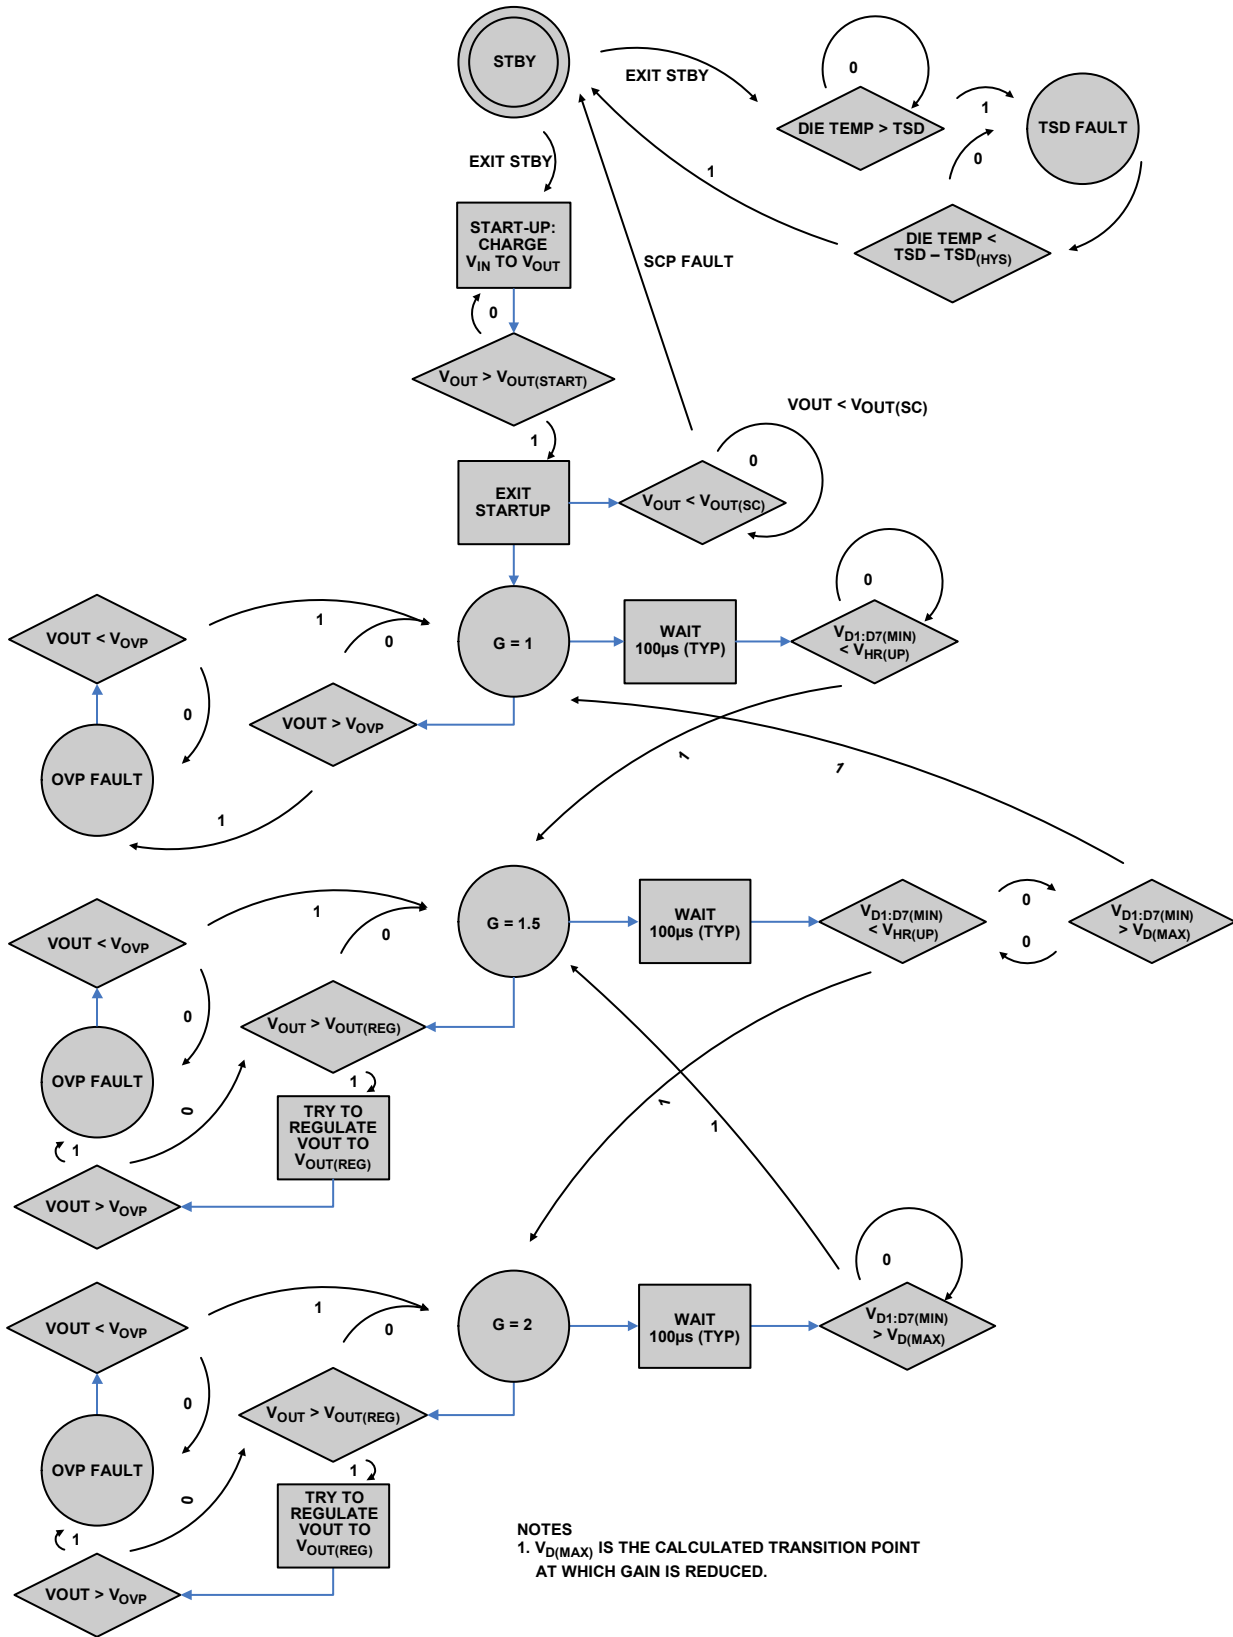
STBY

EXIT STBY

0

DIE TEMP > TSD

1

TSD FAULT

0

1

DIE TEMP < TSD – TSD$_{(HYS)}$

EXIT STBY

START-UP: CHARGE V$_{IN}$ TO V$_{OUT}$

SCP FAULT

0

V$_{OUT}$ > V$_{OUT(START)}$

VOUT < V$_{OUT(SC)}$

1

0

EXIT STARTUP

V$_{OUT}$ < V$_{OUT(SC)}$

0

VOUT < V$_{OVP}$

1

0

G = 1

WAIT 100µs (TYP)

V$_{D1:D7(MIN)}$ < V$_{HR(UP)}$

0

VOUT > V$_{OVP}$

OVP FAULT

1

1

1

1

0

VOUT < V$_{OVP}$

G = 1.5

WAIT 100µs (TYP)

V$_{D1:D7(MIN)}$ < V$_{HR(UP)}$

0

V$_{D1:D7(MIN)}$ > V$_{D(MAX)}$

0

0

V$_{OUT}$ > V$_{OUT(REG)}$

OVP FAULT

1

0

TRY TO REGULATE VOUT TO V$_{OUT(REG)}$

1

1

1

VOUT > V$_{OVP}$

0

1

0

VOUT < V$_{OVP}$

G = 2

WAIT 100µs (TYP)

V$_{D1:D7(MIN)}$ > V$_{D(MAX)}$

0

V$_{OUT}$ > V$_{OUT(REG)}$

OVP FAULT

1

0

TRY TO REGULATE VOUT TO V$_{OUT(REG)}$

1

VOUT > V$_{OVP}$

NOTES
1. V$_{D(MAX)}$ IS THE CALCULATED TRANSITION POINT AT WHICH GAIN IS REDUCED.